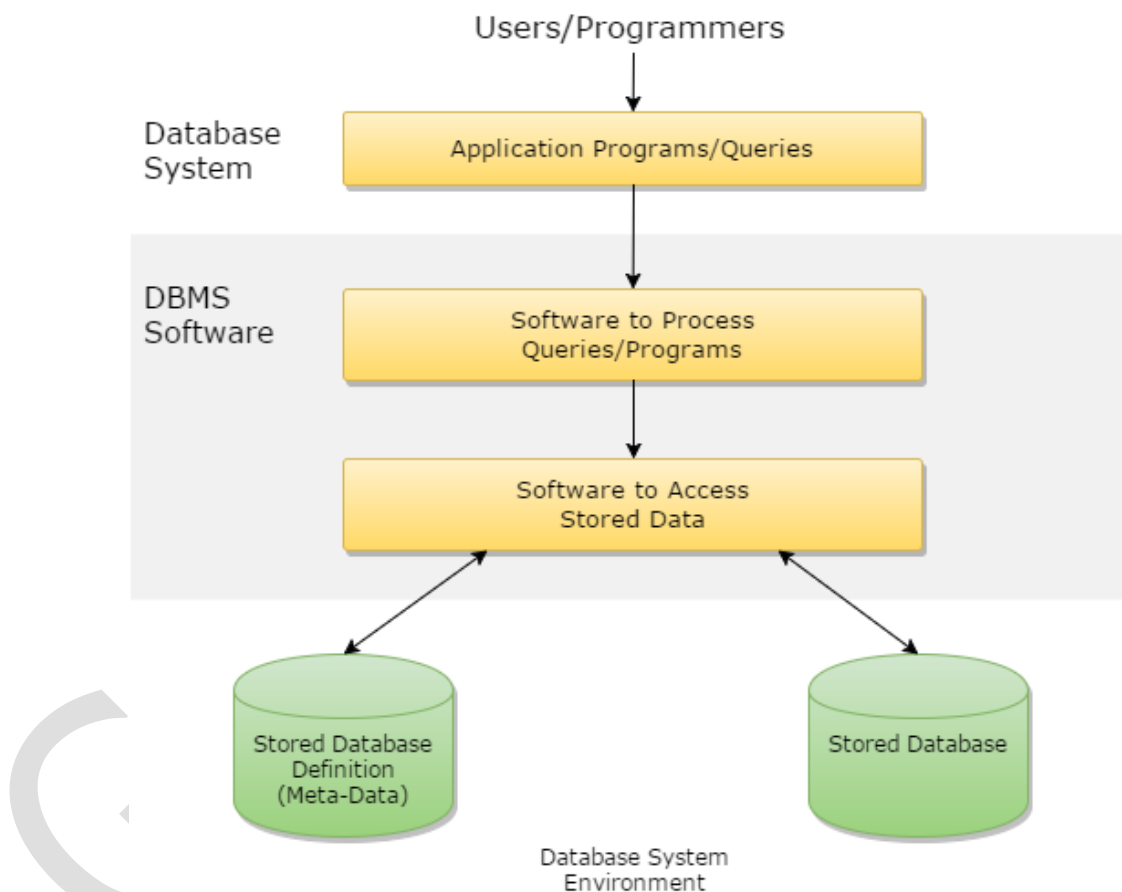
Users/Programmers

Database System

Application Programs/Queries

DBMS Software

Software to Process Queries/Programs

Software to Access Stored Data

Stored Database Definition (Meta-Data)

Stored Database

Database System Environment